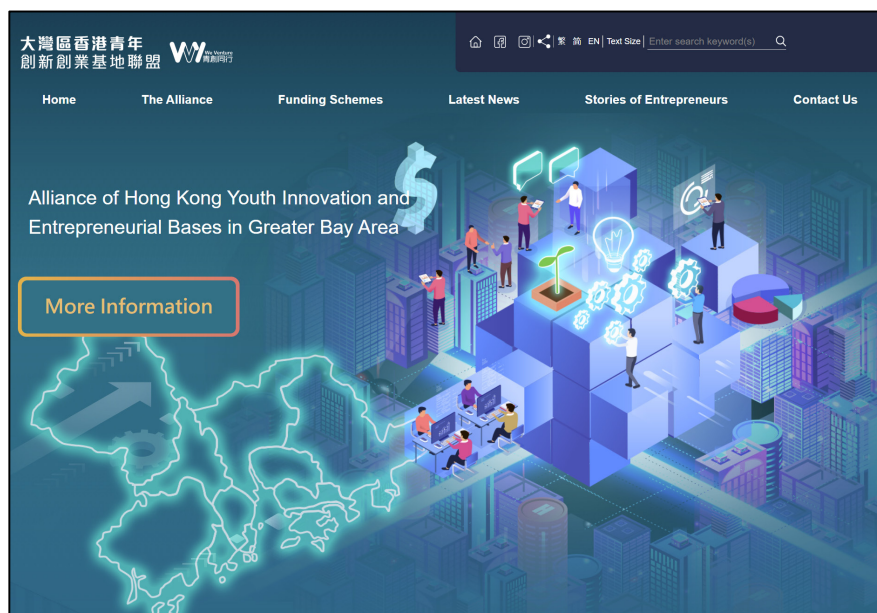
大灣區香港青年
創新創業基地聯盟

We Venture
青創同行

繁 简 EN | Text Size | Enter search keyword(s)

Home
The Alliance
Funding Schemes
Latest News
Stories of Entrepreneurs
Contact Us

Alliance of Hong Kong Youth Innovation and Entrepreneurial Bases in Greater Bay Area

More Information